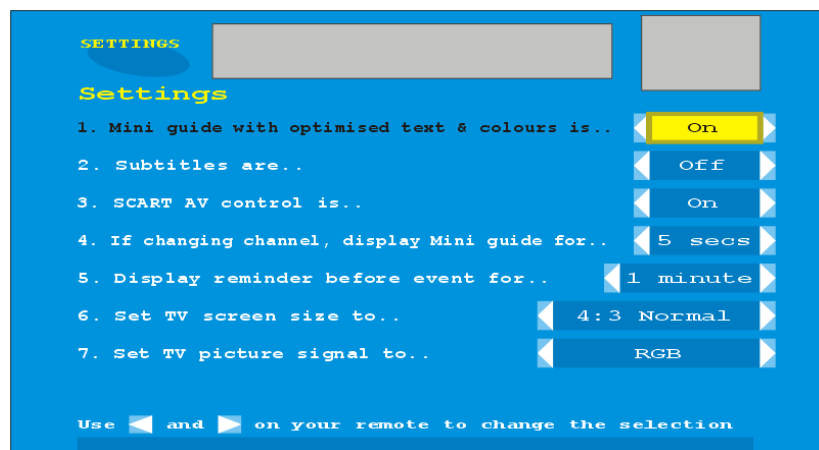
SETTINGS

Settings

1. Mini guide with optimised text & colours is.. On

2. Subtitles are.. Off

3. SCART AV control is.. On

4. If changing channel, display Mini guide for.. 5 secs

5. Display reminder before event for.. 1 minute

6. Set TV screen size to.. 4:3 Normal

7. Set TV picture signal to.. RGB

Use and on your remote to change the selection